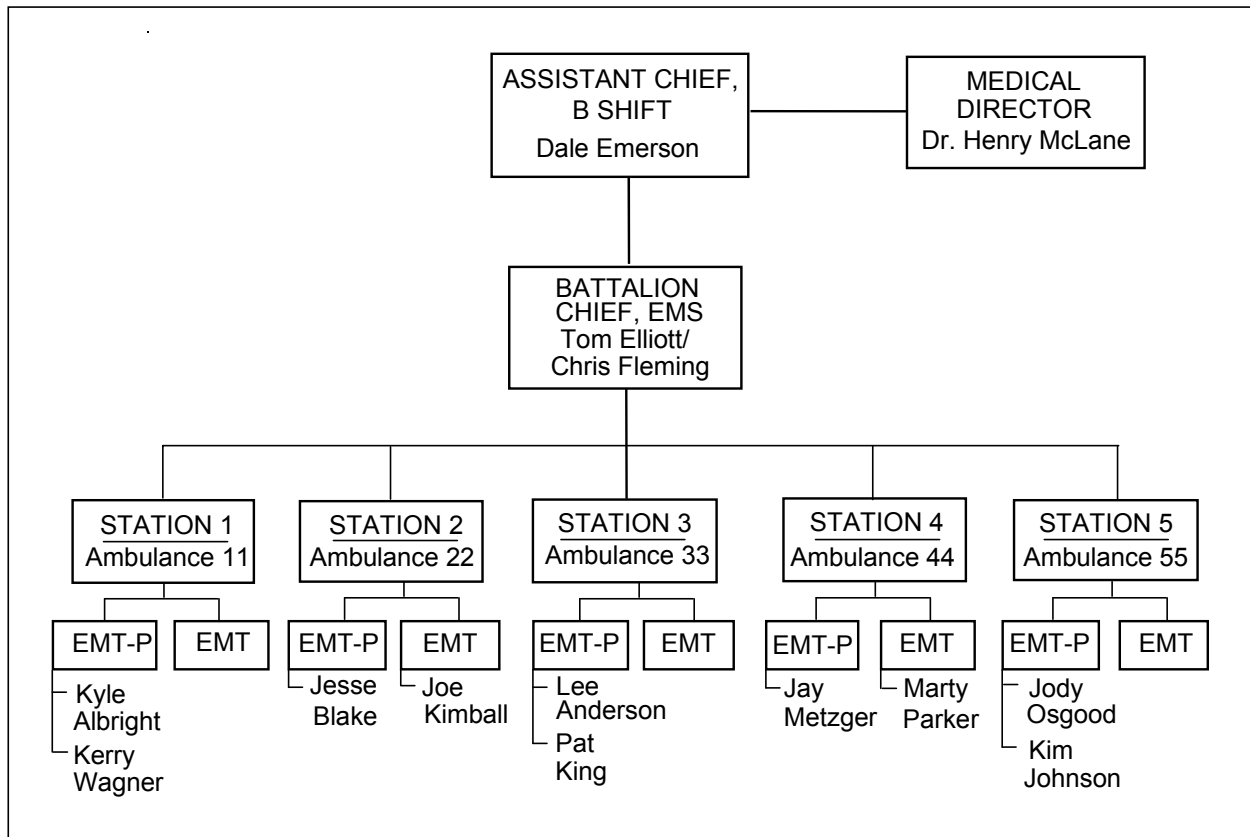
ASSISTANT CHIEF, B SHIFT
Dale Emerson

MEDICAL DIRECTOR
Dr. Henry McLane

BATTALION CHIEF, EMS
Tom Elliott/ Chris Fleming

STATION 1
Ambulance 11

EMT-P
Kyle Albright
Kerry Wagner

EMT

STATION 2
Ambulance 22

EMT-P
Jesse Blake

EMT
Joe Kimball

STATION 3
Ambulance 33

EMT-P
Lee Anderson
Pat King

EMT

STATION 4
Ambulance 44

EMT-P
Jay Metzger

EMT
Marty Parker

STATION 5
Ambulance 55

EMT-P
Jody Osgood
Kim Johnson

EMT